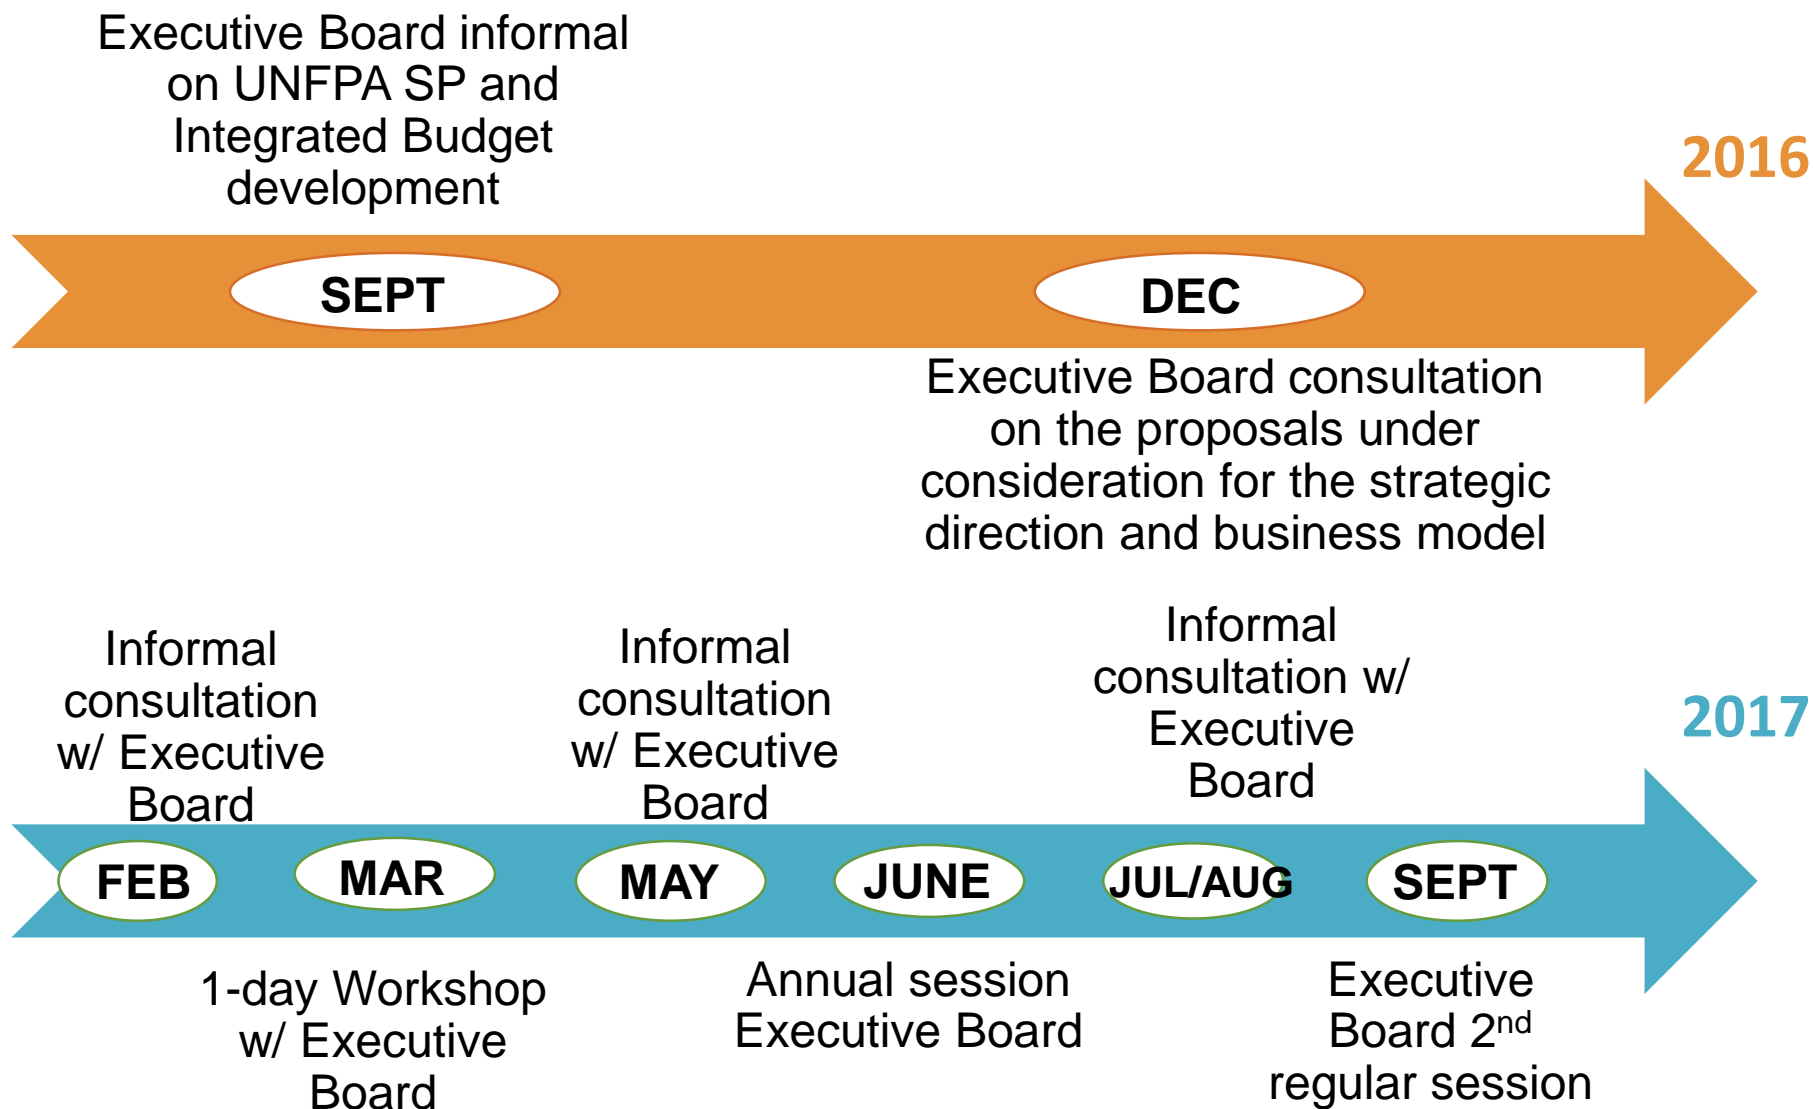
Executive Board informal on UNFPA SP and Integrated Budget development

2016

SEPT

DEC

Executive Board consultation on the proposals under consideration for the strategic direction and business model

Informal consultation w/ Executive Board

Informal consultation w/ Executive Board

Informal consultation w/ Executive Board

2017

FEB

MAR

MAY

JUNE

JUL/AUG

SEPT

1-day Workshop w/ Executive Board

Annual session Executive Board

Executive Board 2$^{nd}$ regular session